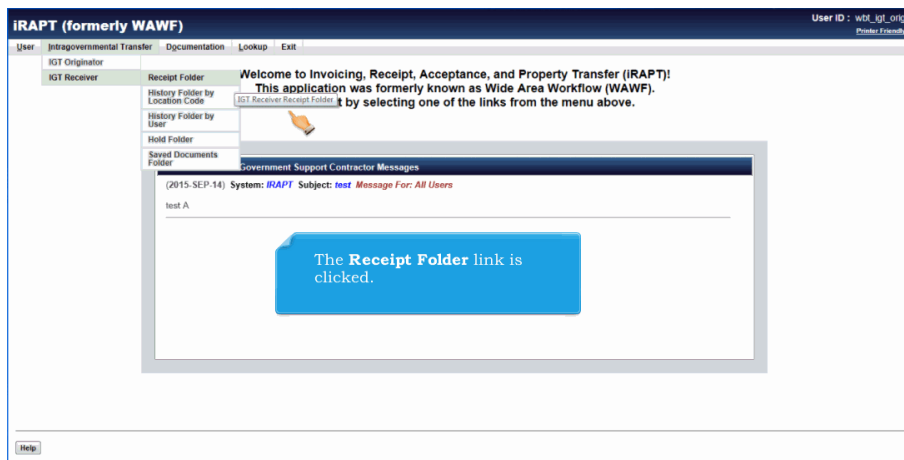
iRAPT (formerly WAWF)

User ID : wbt_igt_orig

Printer Friendl

User | Intragovernmental Transfer | Documentation | Lookup | Exit

IGT Originator

IGT Receiver

Receipt Folder

History Folder by Location Code

History Folder by User

Hold Folder

Saved Documents Folder

IGT Receiver Receipt Folder

Welcome to Invoicing, Receipt, Acceptance, and Property Transfer (iRAPT)!

This application was formerly known as Wide Area Workflow (WAWF).

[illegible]t by selecting one of the links from the menu above.

Government Support Contractor Messages

(2015-SEP-14) System: iRAPT Subject: test Message For: All Users

test A

The **Receipt Folder** link is clicked.

Help